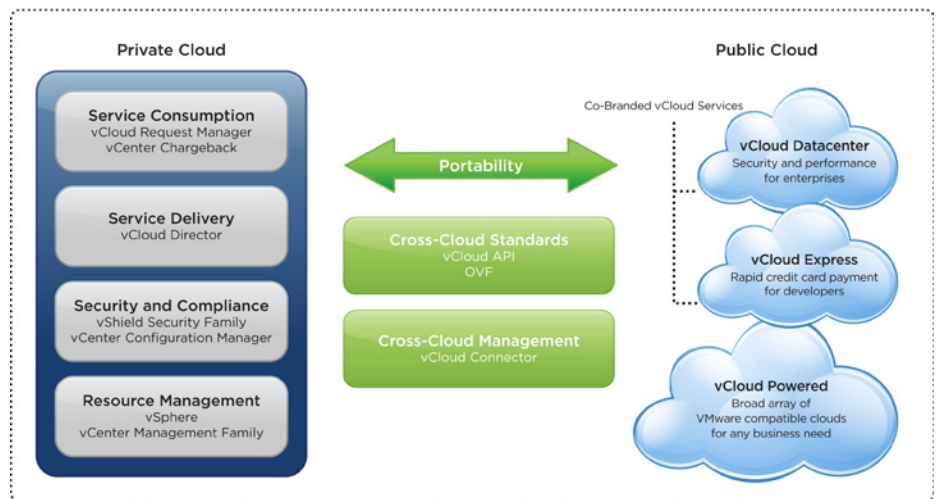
Private Cloud

Service Consumption
vCloud Request Manager
vCenter Chargeback

Service Delivery
vCloud Director

Security and Compliance
vShield Security Family
vCenter Configuration Manager

Resource Management
vSphere
vCenter Management Family

Portability

Cross-Cloud Standards
vCloud API
OVF

Cross-Cloud Management
vCloud Connector

Public Cloud

Co-Branded vCloud Services

vCloud Datacenter
Security and performance for enterprises

vCloud Express
Rapid credit card payment for developers

vCloud Powered
Broad array of VMware compatible clouds for any business need